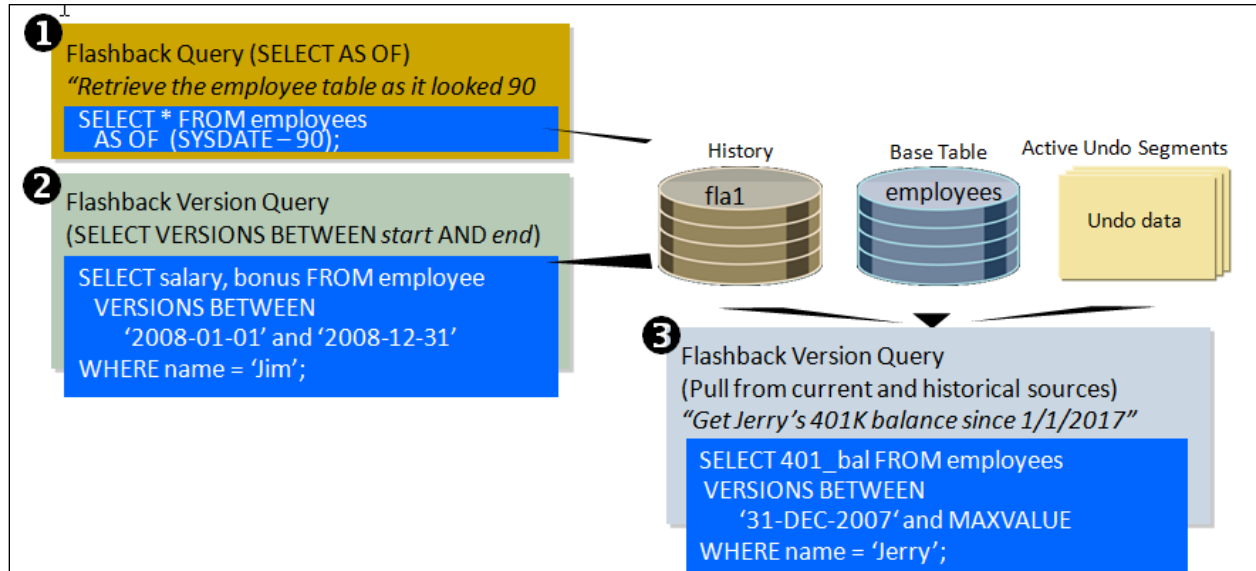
1 Flashback Query (SELECT AS OF)
"Retrieve the employee table as it looked 90

SELECT * FROM employees
AS OF (SYSDATE – 90);

2 Flashback Version Query
(SELECT VERSIONS BETWEEN *start* AND *end*)

SELECT salary, bonus FROM employee
VERSIONS BETWEEN
'2008-01-01' and '2008-12-31'
WHERE name = 'Jim';

History
fla1

Base Table
employees

Active Undo Segments
Undo data

3 Flashback Version Query
(Pull from current and historical sources)
"Get Jerry's 401K balance since 1/1/2017"

SELECT 401_bal FROM employees
VERSIONS BETWEEN
'31-DEC-2007' and MAXVALUE
WHERE name = 'Jerry';